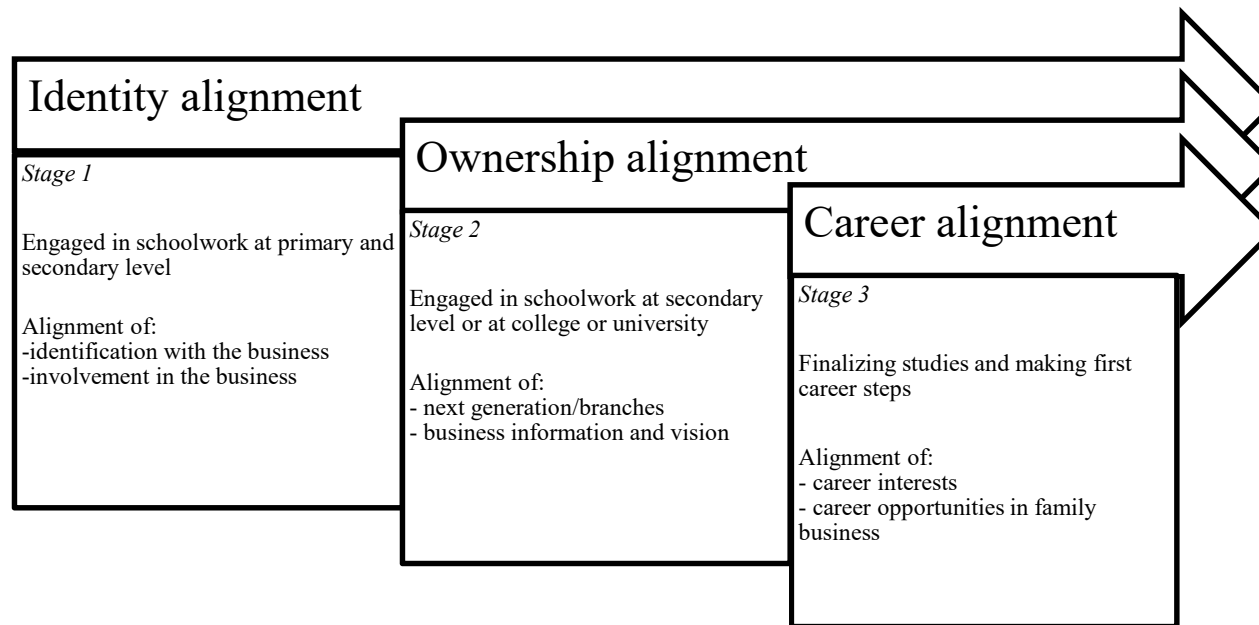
Identity alignment

Stage 1

Engaged in schoolwork at primary and secondary level

Alignment of:
-identification with the business
-involvement in the business

Ownership alignment

Stage 2

Engaged in schoolwork at secondary level or at college or university

Alignment of:
- next generation/branches
- business information and vision

Career alignment

Stage 3

Finalizing studies and making first career steps

Alignment of:
- career interests
- career opportunities in family business